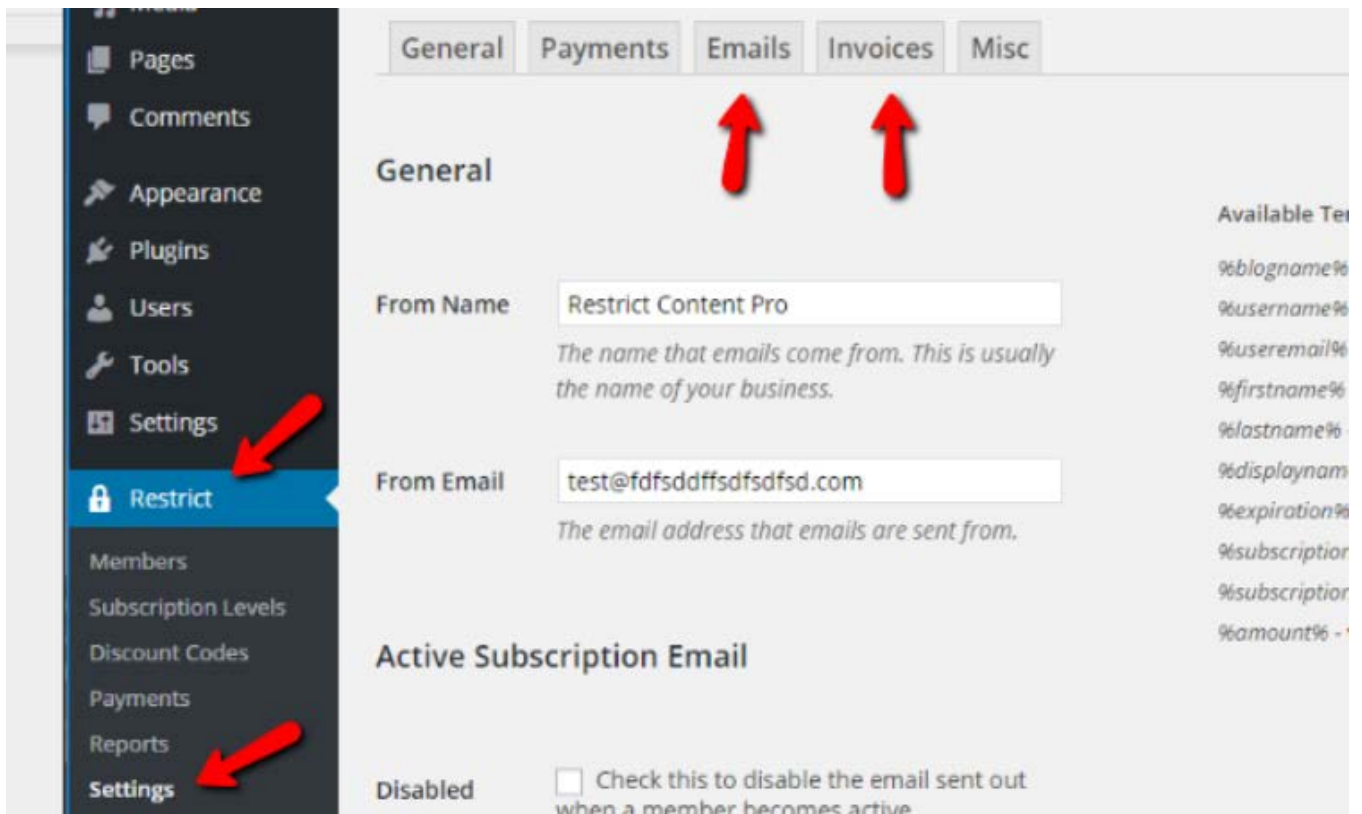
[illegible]
Pages
Comments
Appearance
Plugins
Users
Tools
Settings
Restrict
Members
Subscription Levels
Discount Codes
Payments
Reports
Settings

General | Payments | Emails | Invoices | Misc

General

From Name
Restrict Content Pro
The name that emails come from. This is usually the name of your business.

From Email
test@fdfsddffsdfsdfsd.com
The email address that emails are sent from.

Available Te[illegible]
%blogname%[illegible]
%username%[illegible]
%useremail%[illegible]
%firstname%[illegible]
%lastname%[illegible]
%displaynam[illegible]
%expiration%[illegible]
%subscriptior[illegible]
%subscriptior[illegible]
%amount% - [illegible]

Active Subscription Email

Disabled
Check this to disable the email sent out when a member becomes active